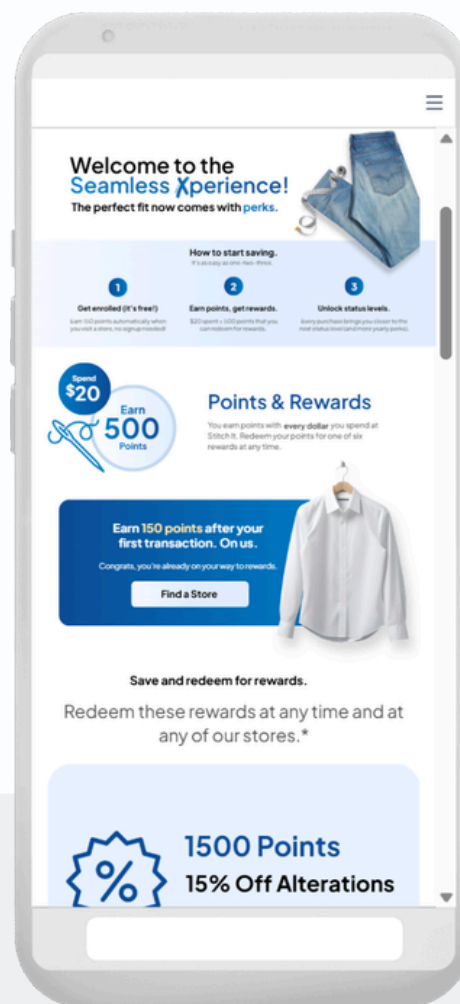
Welcome to the Seamless Xperience!

The perfect fit now comes with perks.

How to start saving.
It's as easy as one-two-three.

1
Get enrolled (it's free!)
Earn 150 points automatically when you visit a store, no signup needed!

2
Earn points, get rewards.
$20 spent = 500 points that you can redeem for rewards.

3
Unlock status levels.
Every purchase brings you closer to the next status level (and more yearly perks).

Spend $20

Earn 500 Points

Points & Rewards

You earn points with every dollar you spend at Stitch It. Redeem your points for one of six rewards at any time.

Earn 150 points after your first transaction. On us.

Congrats, you're already on your way to rewards.

Find a Store

Save and redeem for rewards.

Redeem these rewards at any time and at any of our stores.*

%

1500 Points

15% Off Alterations